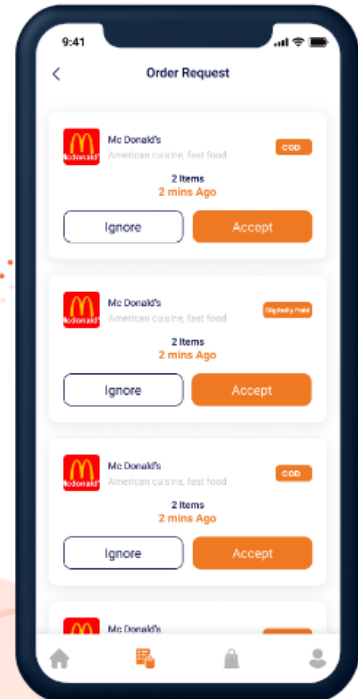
9:41

Order Request

McDonald's

Mc Donald's
American cuisine, fast food
COD
2 Items
2 mins Ago
Ignore
Accept

McDonald's

Mc Donald's
American cuisine, fast food
Digitally Paid
2 Items
2 mins Ago
Ignore
Accept

McDonald's

Mc Donald's
American cuisine, fast food
COD
2 Items
2 mins Ago
Ignore
Accept

Mc Donald's